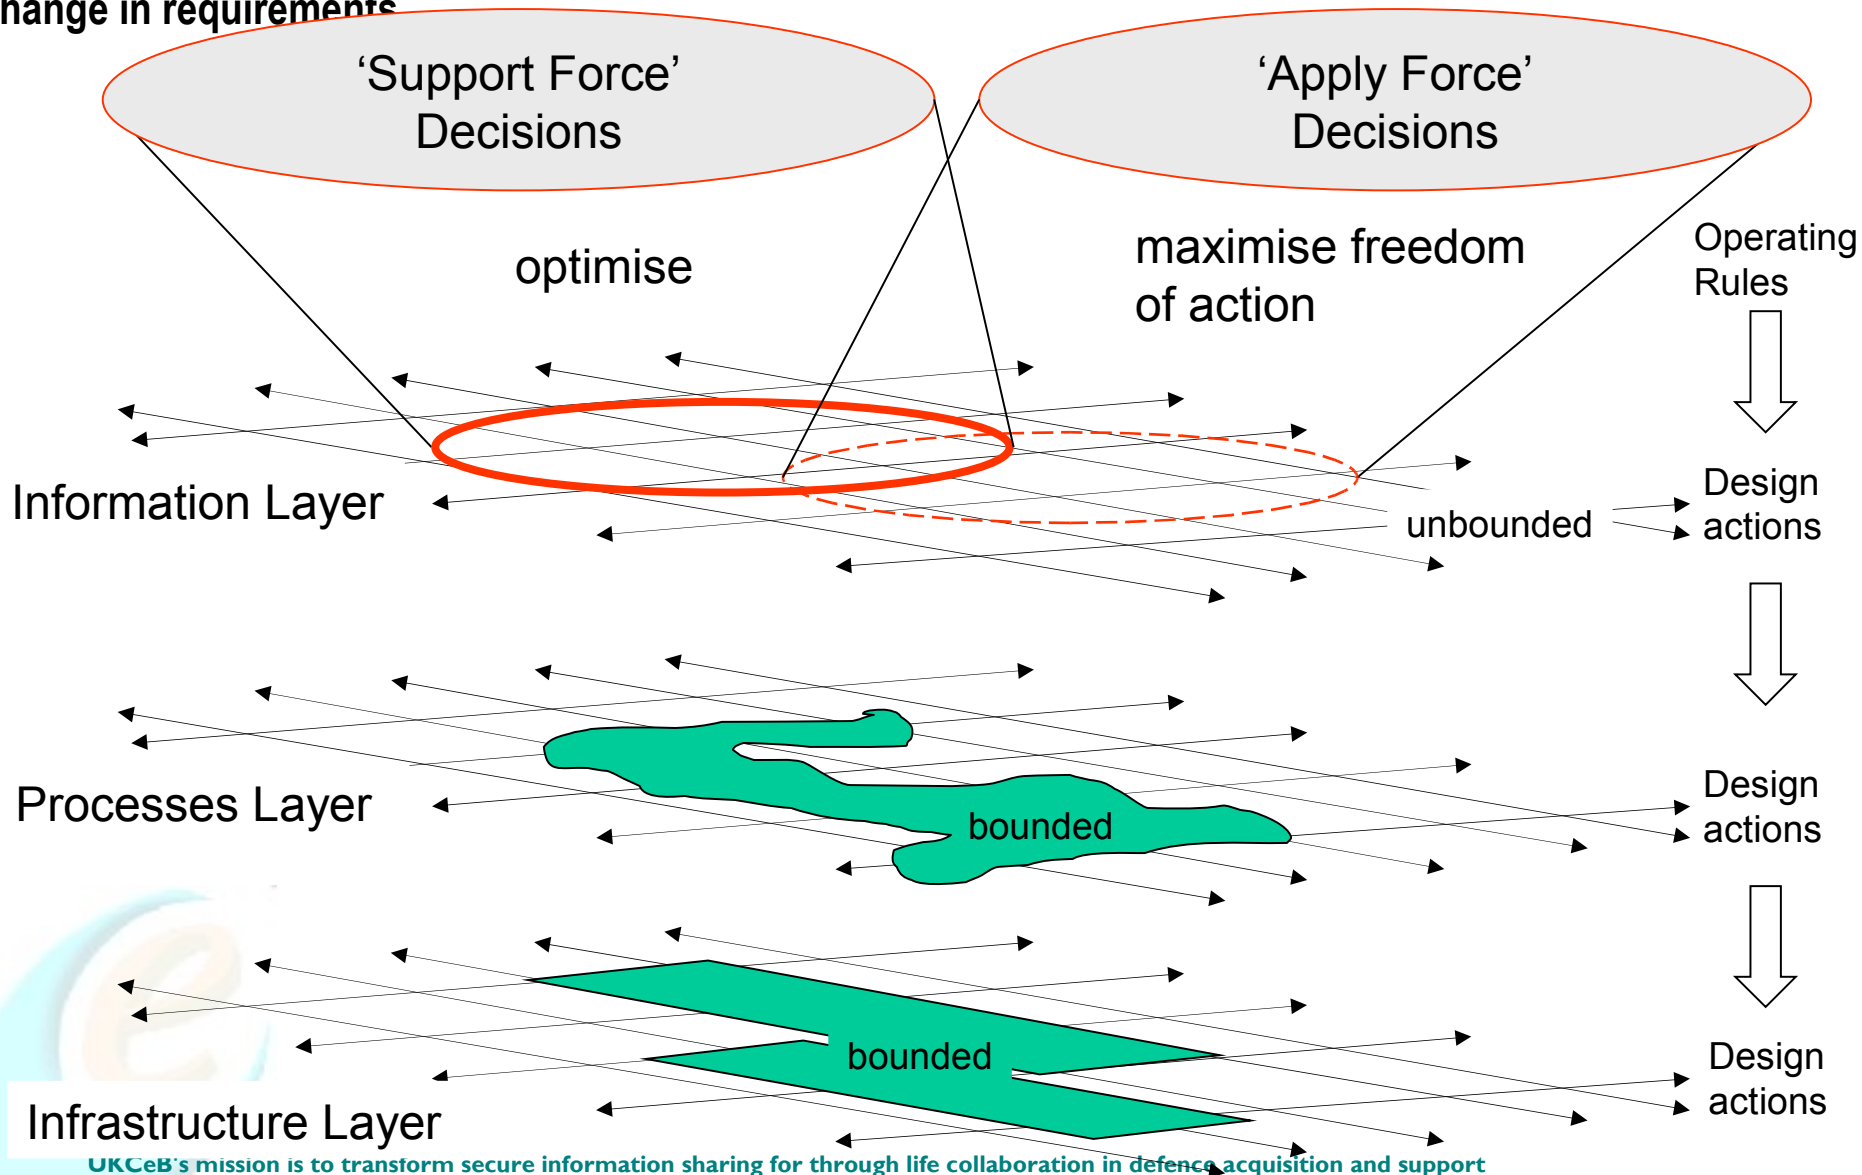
hange in requirements

'Support Force' Decisions

'Apply Force' Decisions

optimise

maximise freedom of action

Operating Rules

Information Layer

unbounded

Design actions

Processes Layer

bounded

Design actions

bounded

Infrastructure Layer

Design actions

UKCeB's mission is to transform secure information sharing for through life collaboration in defence acquisition and support